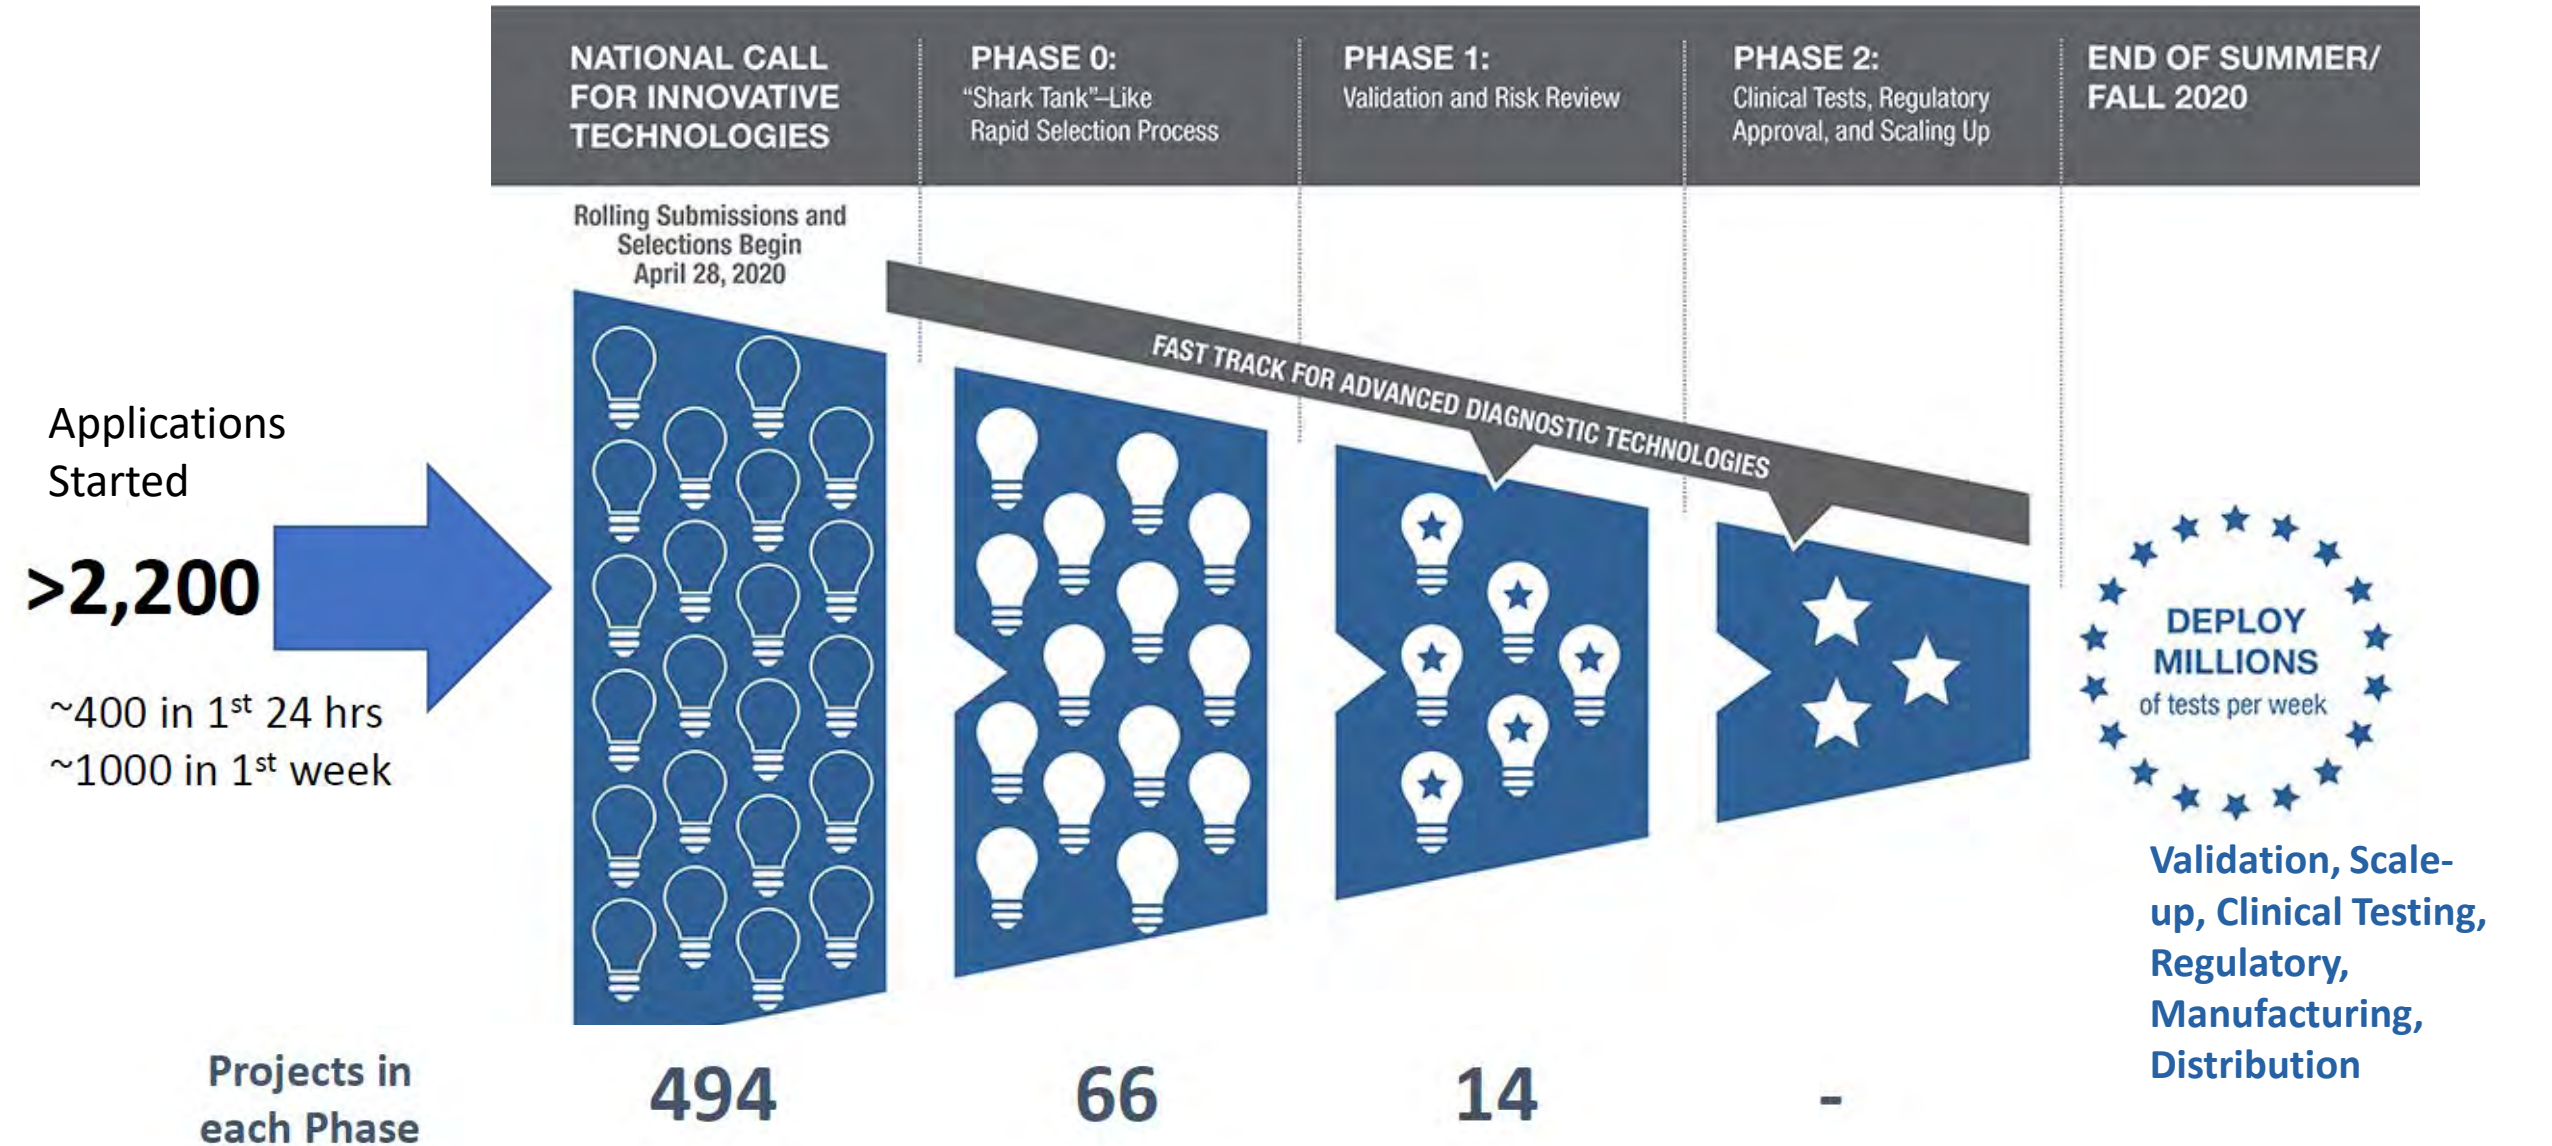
NATIONAL CALL FOR INNOVATIVE TECHNOLOGIES

PHASE 0:
"Shark Tank"–Like Rapid Selection Process

PHASE 1:
Validation and Risk Review

PHASE 2:
Clinical Tests, Regulatory Approval, and Scaling Up

END OF SUMMER/ FALL 2020

Rolling Submissions and Selections Begin April 28, 2020

FAST TRACK FOR ADVANCED DIAGNOSTIC TECHNOLOGIES

Applications Started

>2,200

~400 in 1$^{st}$ 24 hrs
~1000 in 1$^{st}$ week

DEPLOY MILLIONS of tests per week

Validation, Scale-up, Clinical Testing, Regulatory, Manufacturing, Distribution

Projects in each Phase

494

66

14

-